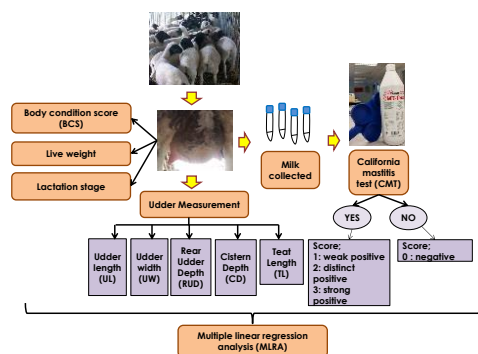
Body condition score (BCS)

Live weight

Lactation stage

Milk collected

California mastitis test (CMT)

Udder Measurement

YES

NO

Udder length (UL)

Udder width (UW)

Rear Udder Depth (RUD)

Cistern Depth (CD)

Teat Length (TL)

Score;
1: weak positive
2: distinct positive
3: strong positive

Score;
0 : negative

Multiple linear regression analysis (MLRA)